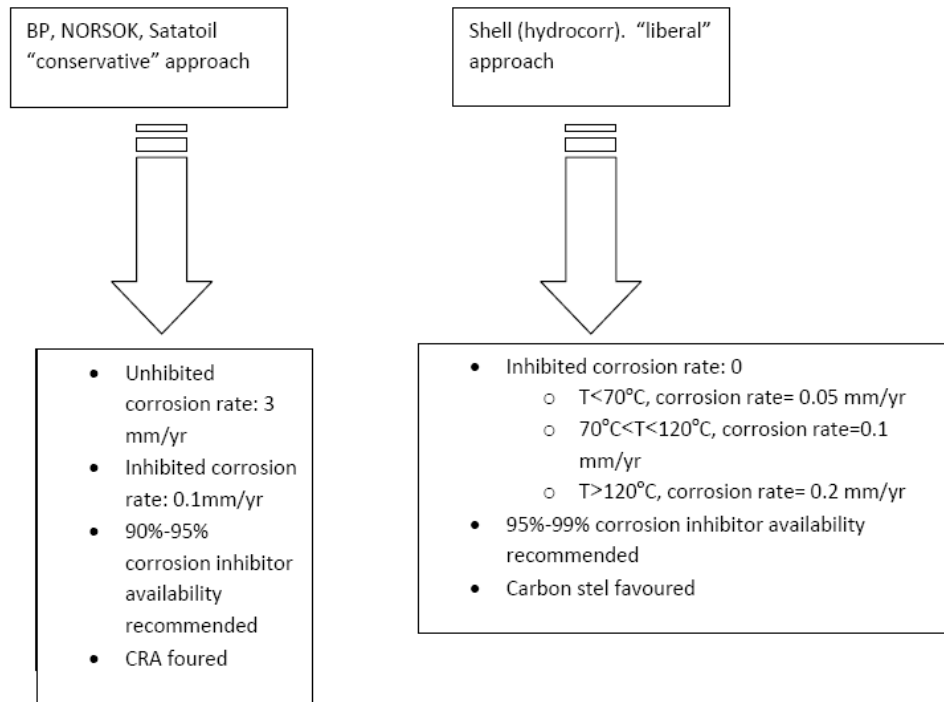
BP, NORSOK, Satatoil "conservative" approach

Shell (hydrocorr). "liberal" approach

- Unhibited corrosion rate: 3 mm/yr
- Inhibited corrosion rate: 0.1mm/yr
- 90%-95% corrosion inhibitor availability recommended
- CRA foured

- Inhibited corrosion rate: 0
  - T<70°C, corrosion rate= 0.05 mm/yr
  - 70°C<T<120°C, corrosion rate=0.1 mm/yr
  - T>120°C, corrosion rate= 0.2 mm/yr
- 95%-99% corrosion inhibitor availability recommended
- Carbon stel favoured